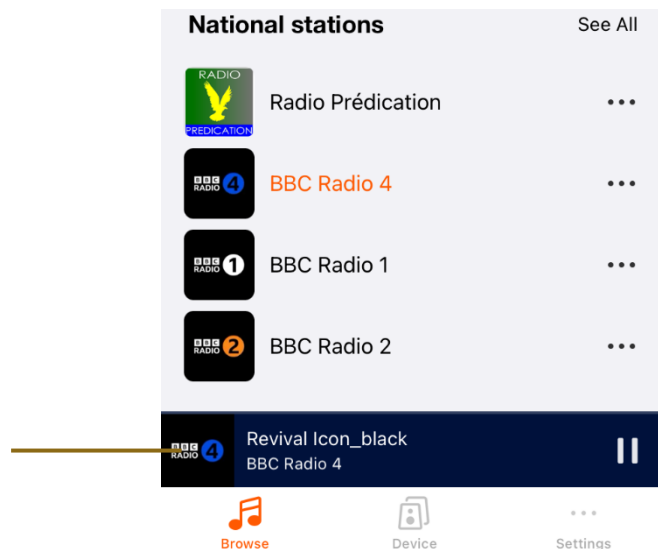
National stations
See All

RADIO
PREDICATION
Radio Prédication
•••

BBC RADIO 4
BBC Radio 4
•••

BBC RADIO 1
BBC Radio 1
•••

BBC RADIO 2
BBC Radio 2
•••

BBC RADIO 4
Revival Icon_black
BBC Radio 4

Browse
Device
Settings